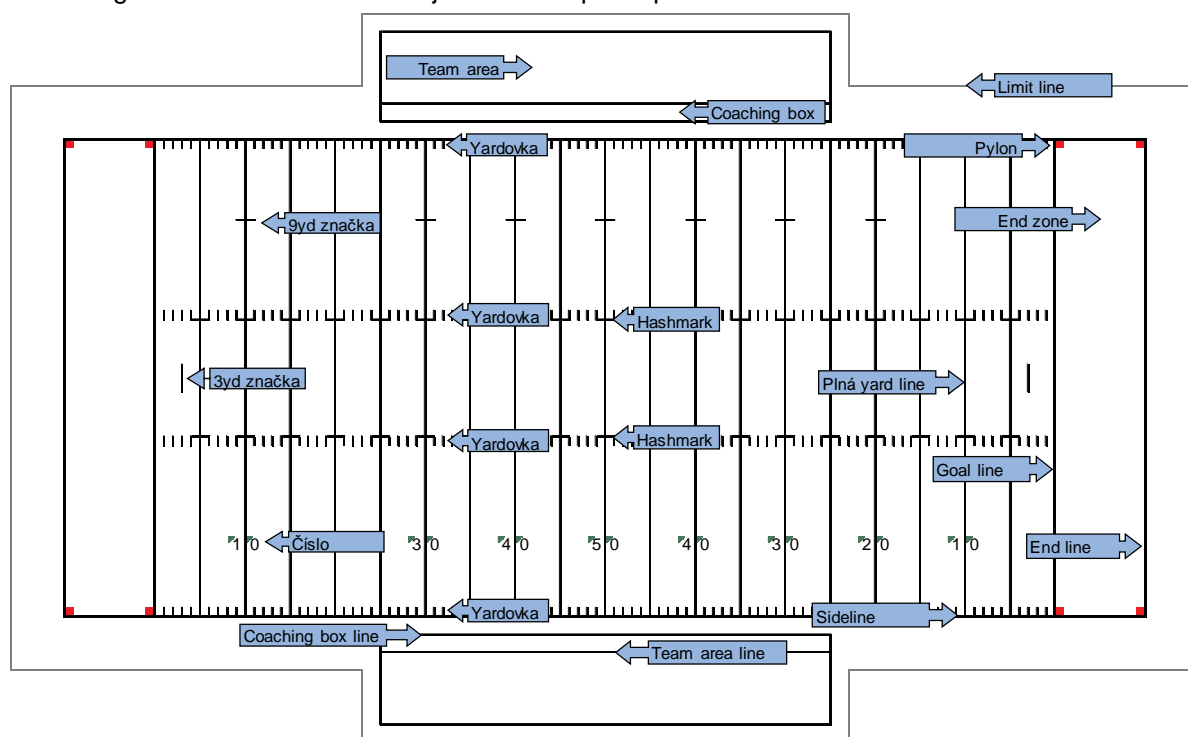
Team area
Limit line
Coaching box
Yardovka
Pylon
9yd značka
End zone
Yardovka
Hashmark
3yd značka
Plná yard line
Yardovka
Hashmark
Goal line
1 0
Číslo
3 0
4 0
5 0
4 0
3 0
2 0
1 0
End line
Yardovka
Sideline
Coaching box line
Team area line